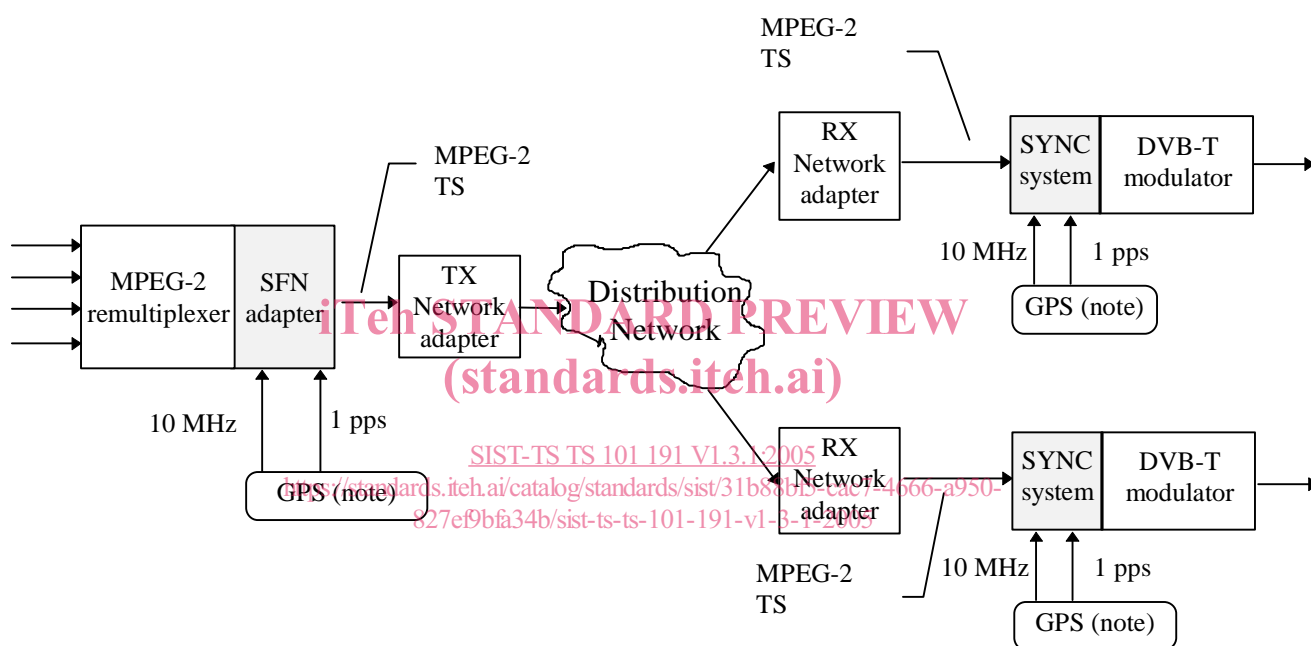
MPEG-2
TS

MPEG-2
TS

MPEG-2
remultiplexer

SFN
adapter

TX
Network
adapter

Distribution
Network

RX
Network
adapter

SYNC
system

DVB-T
modulator

10 MHz

1 pps

GPS (note)

10 MHz

1 pps

GPS (note)

iTeh STANDARD PREVIEW
(standards.iteh.ai)

SIST-TS TS 101 191 V1.3.1:2005
https://standards.iteh.ai/catalog/standards/sist/31b88bb-cae7-4666-a950-827ef9bfa34b/sist-ts-ts-101-191-v1-3-1-2005

RX
Network
adapter

SYNC
system

DVB-T
modulator

MPEG-2
TS

10 MHz

1 pps

GPS (note)